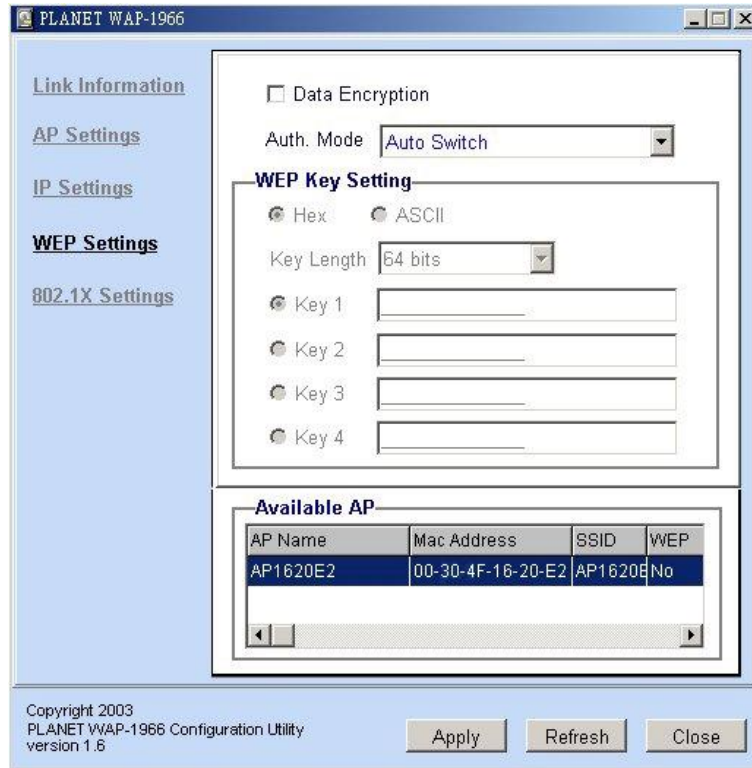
PLANET WAP-1966

Link Information
AP Settings
IP Settings
WEP Settings
802.1X Settings

Data Encryption

Auth. Mode Auto Switch

WEP Key Setting

Hex ASCII

Key Length 64 bits

Key 1
Key 2
Key 3
Key 4

Available AP

| AP Name | Mac Address | SSID | WEP |
|---|---|---|---|
| AP1620E2 | 00-30-4F-16-20-E2 | AP1620E | No |

Copyright 2003
PLANET WAP-1966 Configuration Utility
version 1.6

Apply Refresh Close